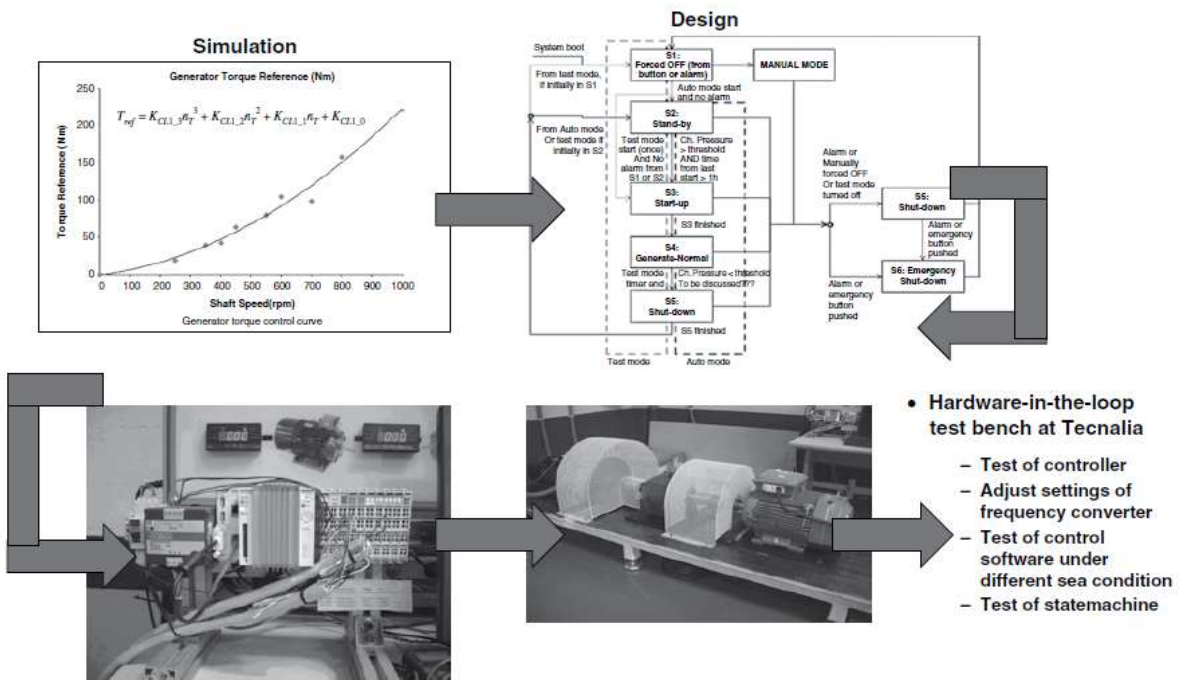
Simulation

Generator Torque Reference (Nm)

$T_{ref} = K_{CL1\_3}n_T^3 + K_{CL1\_2}n_T^2 + K_{CL1\_1}n_T + K_{CL1\_0}$

250
200
150
100
50
0

Torque Reference (Nm)

0 100 200 300 400 500 600 700 800 900 1000

Shaft Speed(rpm)

Generator torque control curve

Design

System boot

From test mode, if initially in S1

S1: Forced OFF (from button or alarm)

MANUAL MODE

Auto mode start and no alarm

From Auto mode Or test mode if initially in S2

S2: Stand-by

Test mode start (once) And No alarm from S1 or S2

Ch. Pressure > threshold AND time from last start > 1h

S3: Start-up

S3 finished

S4: Generate-Normal

Test mode timer end

Ch. Pressure < threshold To be discussed!!!?

S5: Shut-down

S5 finished

Test mode

Auto mode

Alarm or Manually forced OFF Or test mode turned off

S5: Shut-down

Alarm or emergency button pushed

Alarm or emergency button pushed

S6: Emergency Shut-down

• Hardware-in-the-loop test bench at Tecnalia

– Test of controller
– Adjust settings of frequency converter
– Test of control software under different sea condition
– Test of statemachine